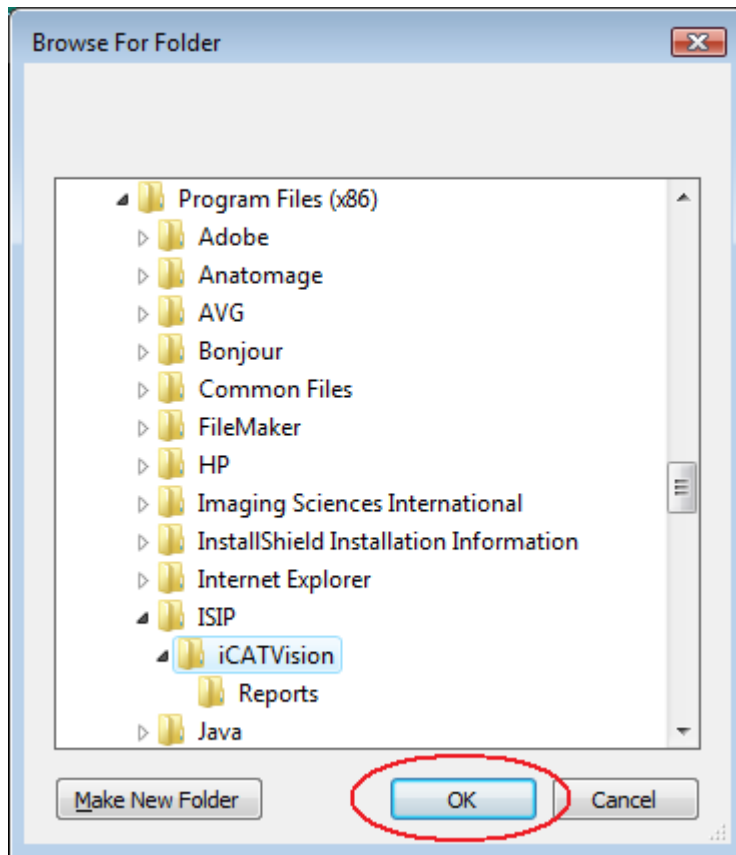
Browse For Folder

Program Files (x86)
Adobe
Anatomage
AVG
Bonjour
Common Files
FileMaker
HP
Imaging Sciences International
InstallShield Installation Information
Internet Explorer
ISIP
iCATVision
Reports
Java

Make New Folder
OK
Cancel